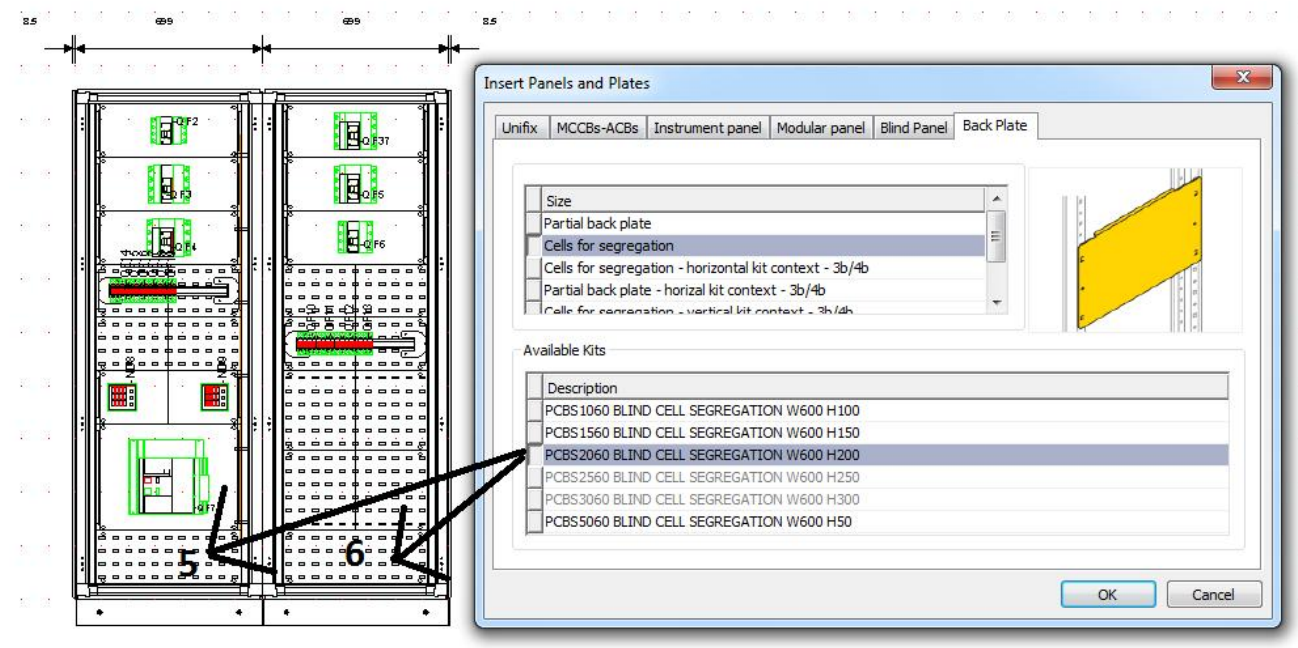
8.5 699 699 8.5

-Q F2
-Q F3
-Q F4
-Q F37
-Q F5
-Q F6
-Q F7

5
6

Insert Panels and Plates

Unifix | MCCBs-ACBs | Instrument panel | Modular panel | Blind Panel | Back Plate

| Size |
|---|
| Partial back plate |
| Cells for segregation |
| Cells for segregation - horizontal kit context - 3b/4b |
| Partial back plate - horizal kit context - 3b/4b |
| Cells for segregation - vertical kit context - 3b/4b |

Available Kits

| Description |
|---|
| PCBS1060 BLIND CELL SEGREGATION W600 H100 |
| PCBS1560 BLIND CELL SEGREGATION W600 H150 |
| PCBS2060 BLIND CELL SEGREGATION W600 H200 |
| PCBS2560 BLIND CELL SEGREGATION W600 H250 |
| PCBS3060 BLIND CELL SEGREGATION W600 H300 |
| PCBS5060 BLIND CELL SEGREGATION W600 H50 |

OK Cancel